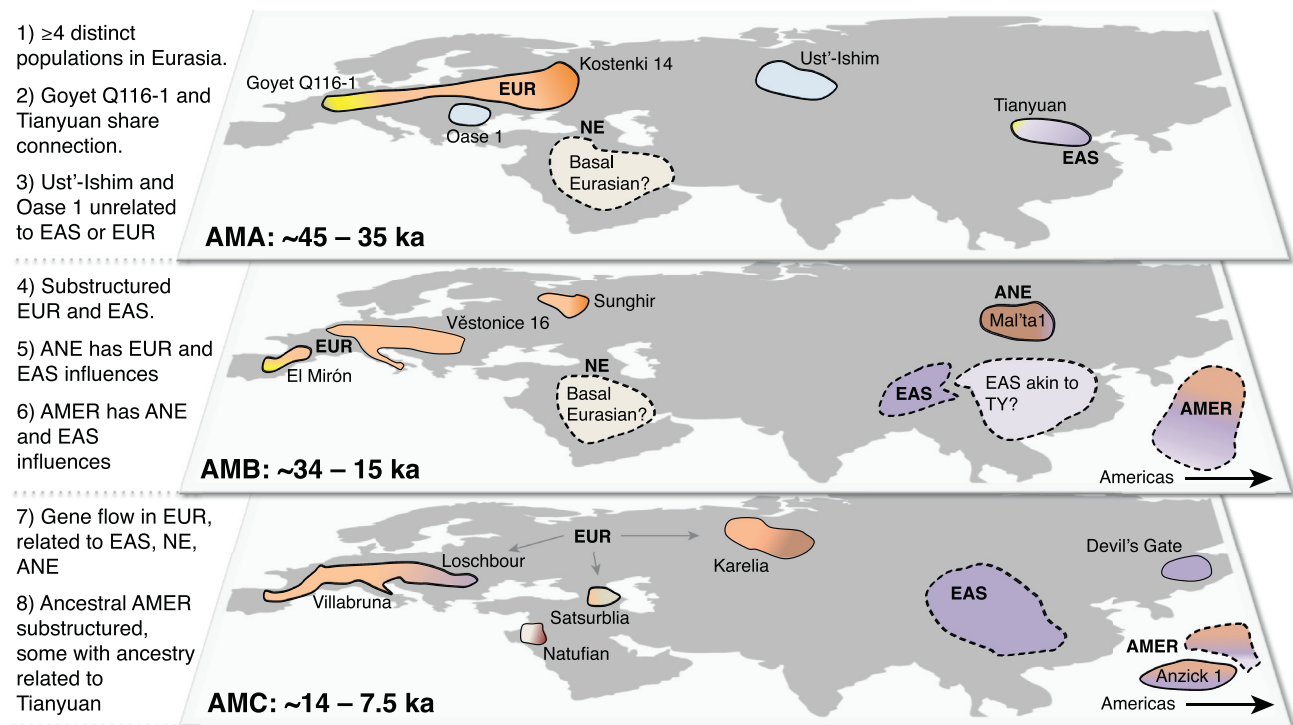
1) ≥4 distinct populations in Eurasia.

2) Goyet Q116-1 and Tianyuan share connection.

3) Ust'-Ishim and Oase 1 unrelated to EAS or EUR

Goyet Q116-1
EUR
Kostenki 14
Oase 1
NE
Basal Eurasian?
Ust'-Ishim
Tianyuan
EAS
AMA: ~45 – 35 ka

4) Substructured EUR and EAS.

5) ANE has EUR and EAS influences

6) AMER has ANE and EAS influences

Sunghir
Věstonice 16
EUR
El Mirón
NE
Basal Eurasian?
ANE
Mal'ta1
EAS
EAS akin to TY?
AMER
Americas
AMB: ~34 – 15 ka

7) Gene flow in EUR, related to EAS, NE, ANE

8) Ancestral AMER substructured, some with ancestry related to Tianyuan

EUR
Loschbour
Villabruna
Karelia
Satsurblia
Natufian
Devil's Gate
EAS
AMER
Anzick 1
Americas
AMC: ~14 – 7.5 ka